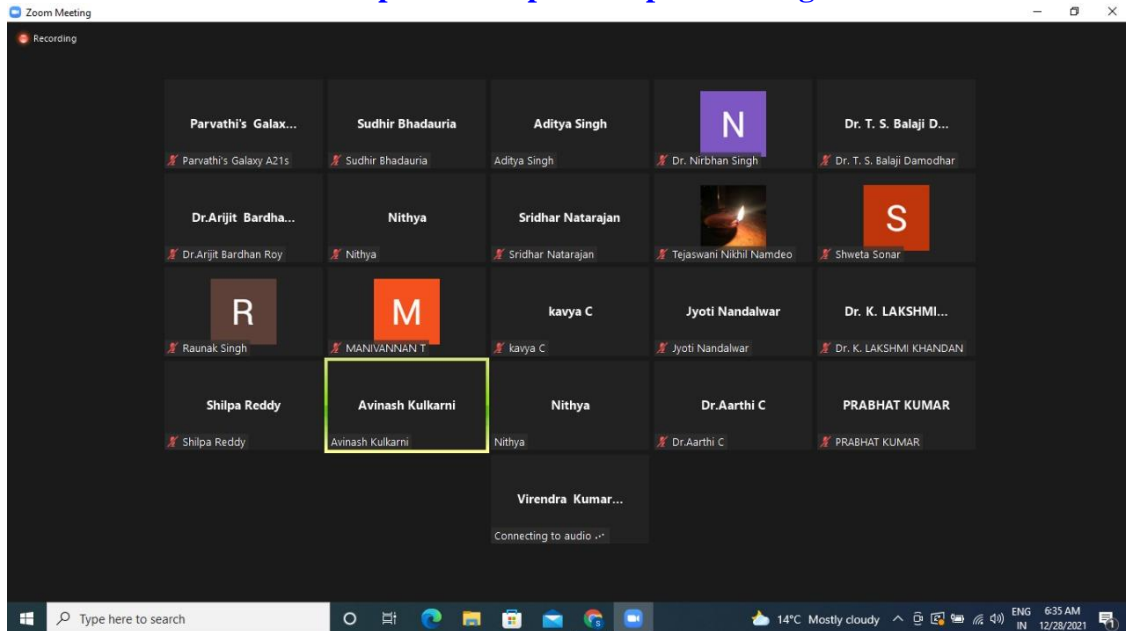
Zoom Meeting

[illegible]

Recording

Parvathi's Galax...
Parvathi's Galaxy A21s

Sudhir Bhadauria
Sudhir Bhadauria

Aditya Singh
Aditya Singh

N
Dr. Nirbhan Singh

Dr. T. S. Balaji D...
Dr. T. S. Balaji Damodhar

Dr.Arijit Bardha...
Dr.Arijit Bardhan Roy

Nithya
Nithya

Sridhar Natarajan
Sridhar Natarajan

Tejaswani Nikhil Namdeo

S
Shweta Sonar

R
Raunak Singh

M
MANIVANNAN T

kavya C
kavya C

Jyoti Nandalwar
Jyoti Nandalwar

Dr. K. LAKSHMI...
Dr. K. LAKSHMI KHANDAN

Shilpa Reddy
Shilpa Reddy

Avinash Kulkarni
Avinash Kulkarni

Nithya
Nithya

Dr.Aarthi C
Dr.Aarthi C

PRABHAT KUMAR
PRABHAT KUMAR

Virendra Kumar...
Connecting to audio ...

Type here to search

14°C Mostly cloudy ENG IN 6:35 AM 12/28/2021